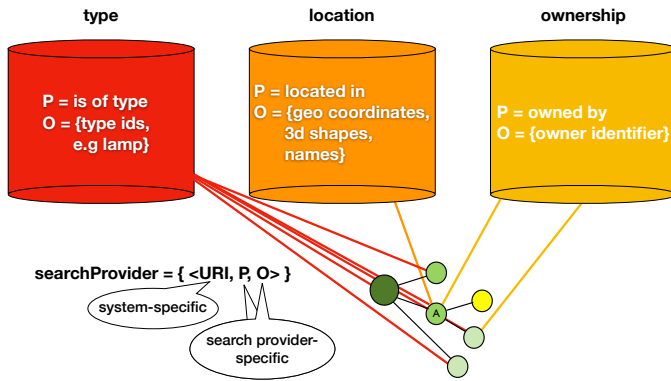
type

location

ownership

P = is of type
O = {type ids, e.g lamp}

P = located in
O = {geo coordinates, 3d shapes, names}

P = owned by
O = {owner identifier}

searchProvider = { <URI, P, O> }

system-specific

search provider-specific

A